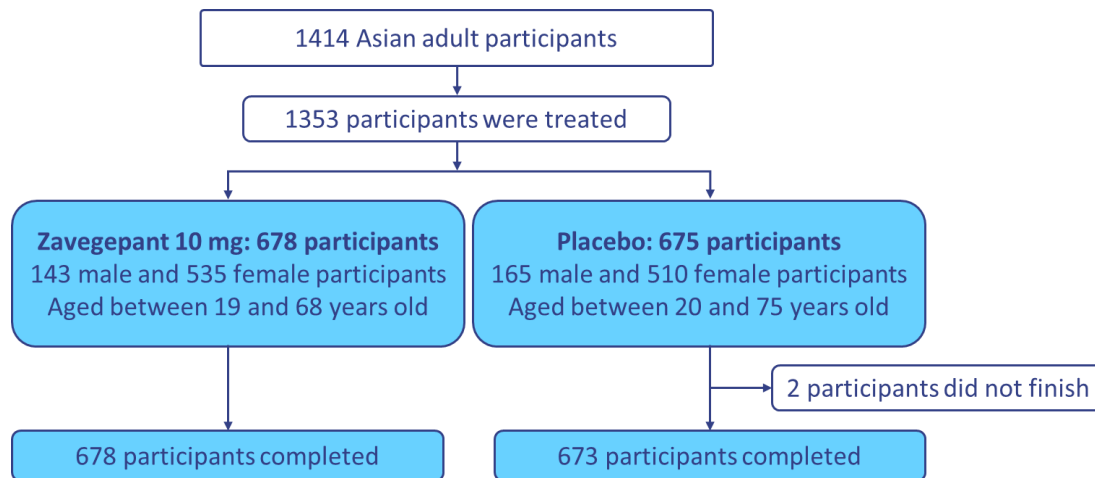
1414 Asian adult participants

1353 participants were treated

**Zavegepant 10 mg: 678 participants**
143 male and 535 female participants
Aged between 19 and 68 years old

**Placebo: 675 participants**
165 male and 510 female participants
Aged between 20 and 75 years old

2 participants did not finish

678 participants completed

673 participants completed